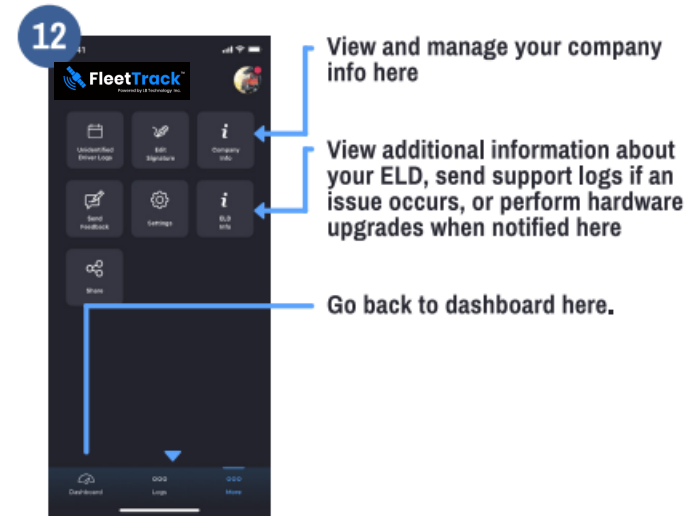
12

41

FleetTrack™
Powered by LB Technology Inc.

Unidentified Driver Logs

Edit Signature

Company Info

Send Feedback

Settings

ELD Info

Share

Dashboard

Logs

More

View and manage your company info here

View additional information about your ELD, send support logs if an issue occurs, or perform hardware upgrades when notified here

Go back to dashboard here.